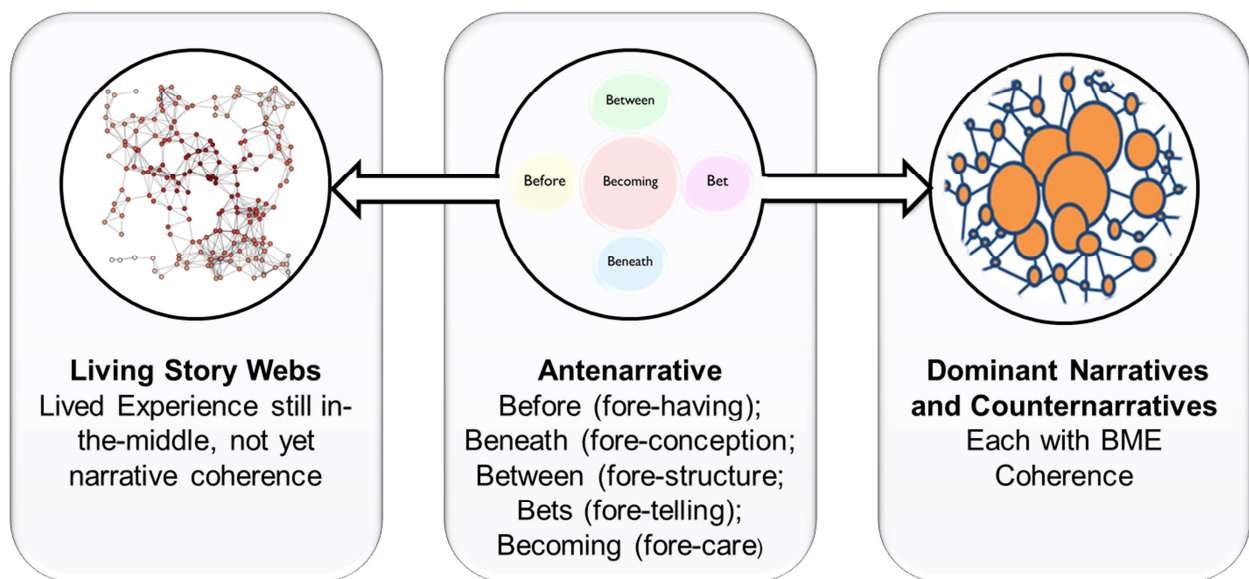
Between

Before

Becoming

Bet

Beneath

**Living Story Webs**
Lived Experience still in-the-middle, not yet narrative coherence

**Antenarrative**
Before (fore-having);
Beneath (fore-conception;
Between (fore-structure;
Bets (fore-telling);
Becoming (fore-care)

**Dominant Narratives and Counternarratives**
Each with BME Coherence